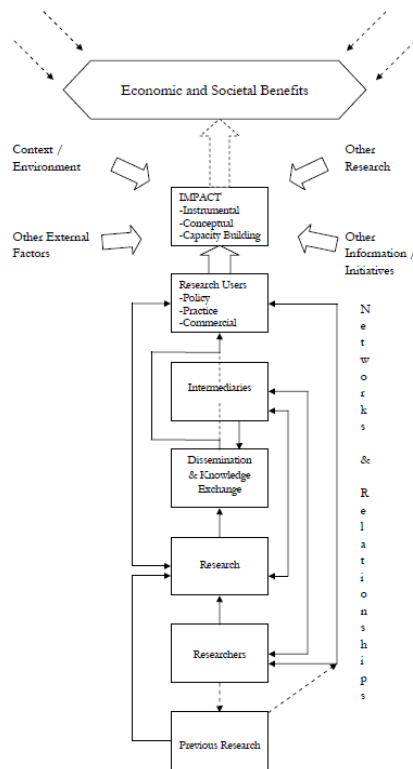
Economic and Societal Benefits

Context / Environment

Other Research

IMPACT
-Instrumental
-Conceptual
-Capacity Building

Other External Factors

Other Information / Initiatives

Research Users
-Policy
-Practice
-Commercial

Networks & Relationships

Intermediaries

Dissemination & Knowledge Exchange

Research

Researchers

Previous Research